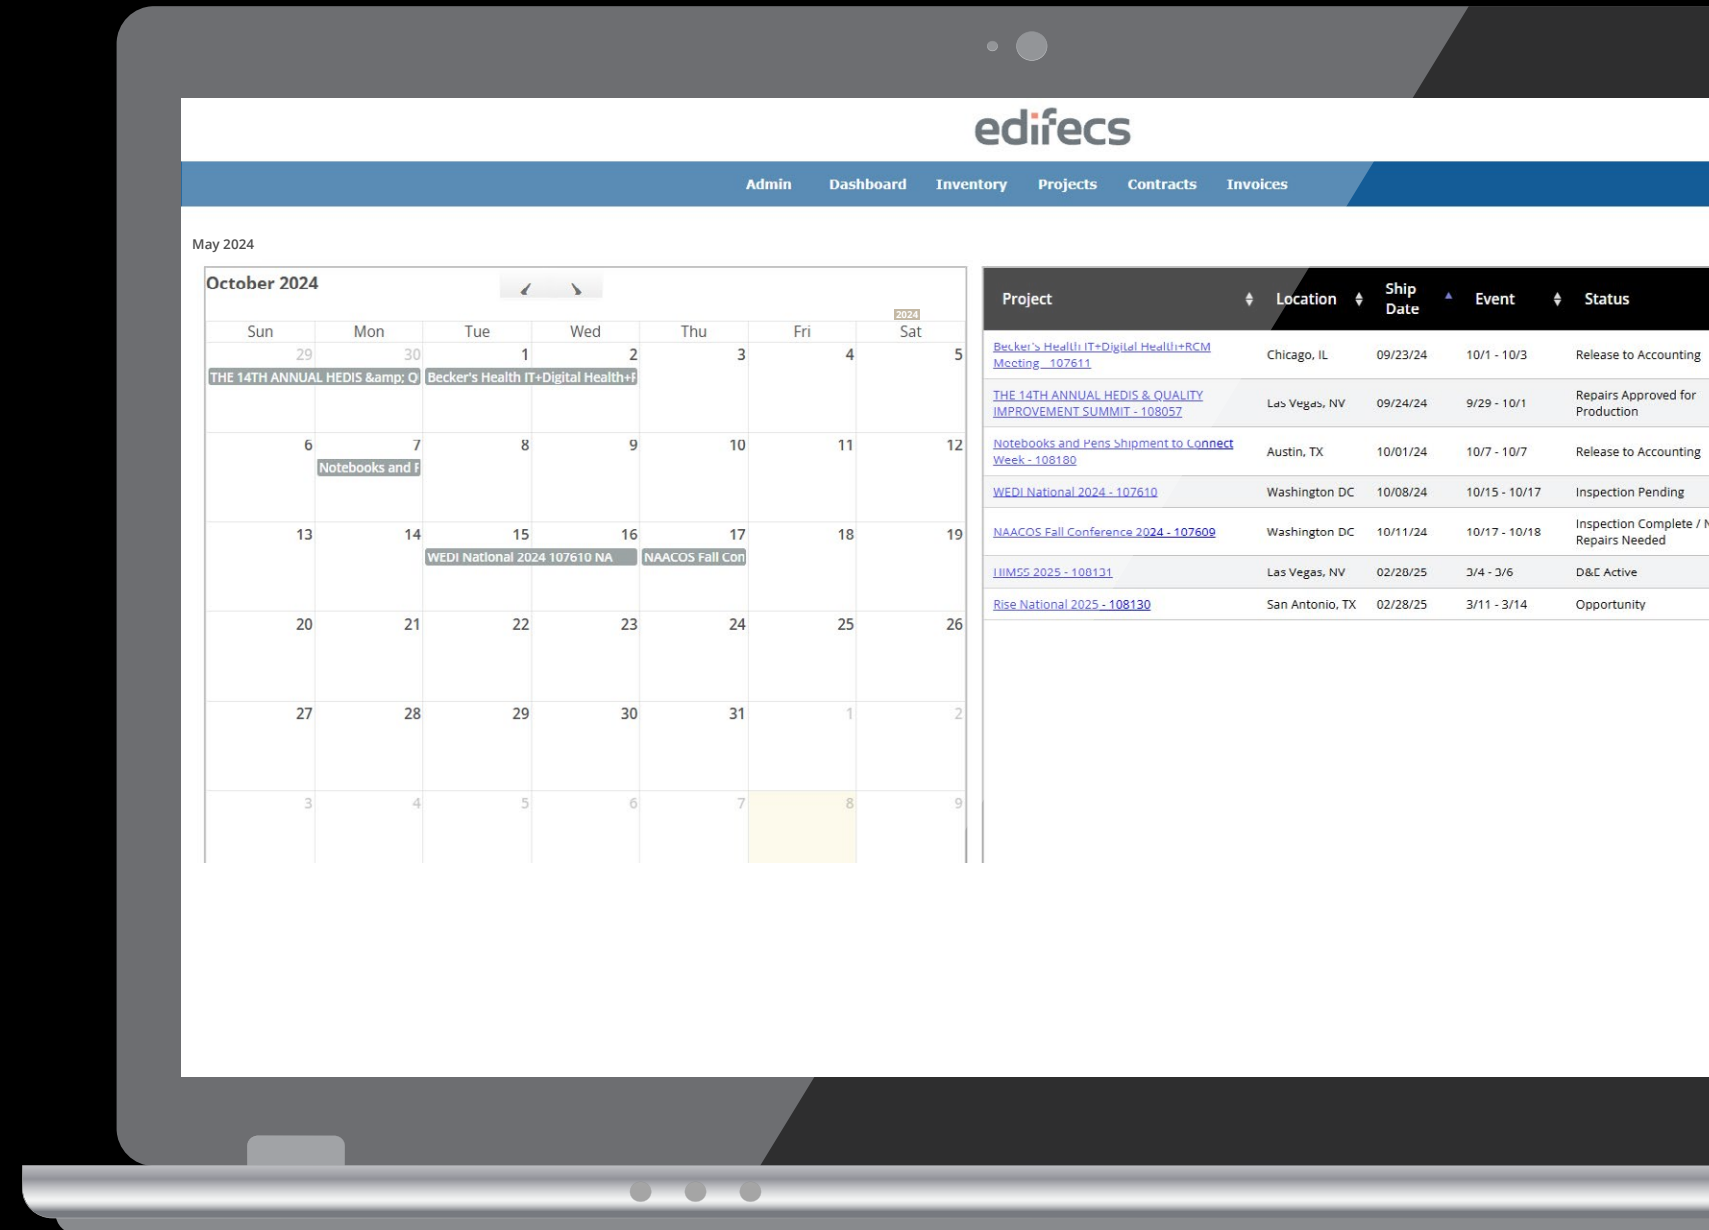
edifecs

Admin Dashboard Inventory Projects Contracts Invoices

May 2024

October 2024

2024

| Sun | Mon | Tue | Wed | Thu | Fri | Sat |
|---|---|---|---|---|---|---|
| 29 THE 14TH ANNUAL HEDIS &amp; Q | 30 | 1 Becker's Health IT+Digital Health+F | 2 | 3 | 4 | 5 |
| 6 | 7 Notebooks and F | 8 | 9 | 10 | 11 | 12 |
| 13 | 14 | 15 WEDI National 2024 107610 NA | 16 | 17 NAACOS Fall Con | 18 | 19 |
| 20 | 21 | 22 | 23 | 24 | 25 | 26 |
| 27 | 28 | 29 | 30 | 31 | 1 | 2 |
| 3 | 4 | 5 | 6 | 7 | 8 | 9 |

| Project | Location | Ship Date | Event | Status |
|---|---|---|---|---|
| Becker's Health IT+Digital Health+RCM Meeting 107611 | Chicago, IL | 09/23/24 | 10/1 - 10/3 | Release to Accounting |
| THE 14TH ANNUAL HEDIS & QUALITY IMPROVEMENT SUMMIT - 108057 | Las Vegas, NV | 09/24/24 | 9/29 - 10/1 | Repairs Approved for Production |
| Notebooks and Pens Shipment to Connect Week - 108180 | Austin, TX | 10/01/24 | 10/7 - 10/7 | Release to Accounting |
| WEDI National 2024 - 107610 | Washington DC | 10/08/24 | 10/15 - 10/17 | Inspection Pending |
| NAACOS Fall Conference 2024 - 107609 | Washington DC | 10/11/24 | 10/17 - 10/18 | Inspection Complete / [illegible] Repairs Needed |
| HIMSS 2025 - 108131 | Las Vegas, NV | 02/28/25 | 3/4 - 3/6 | D&E Active |
| Rise National 2025 - 108130 | San Antonio, TX | 02/28/25 | 3/11 - 3/14 | Opportunity |